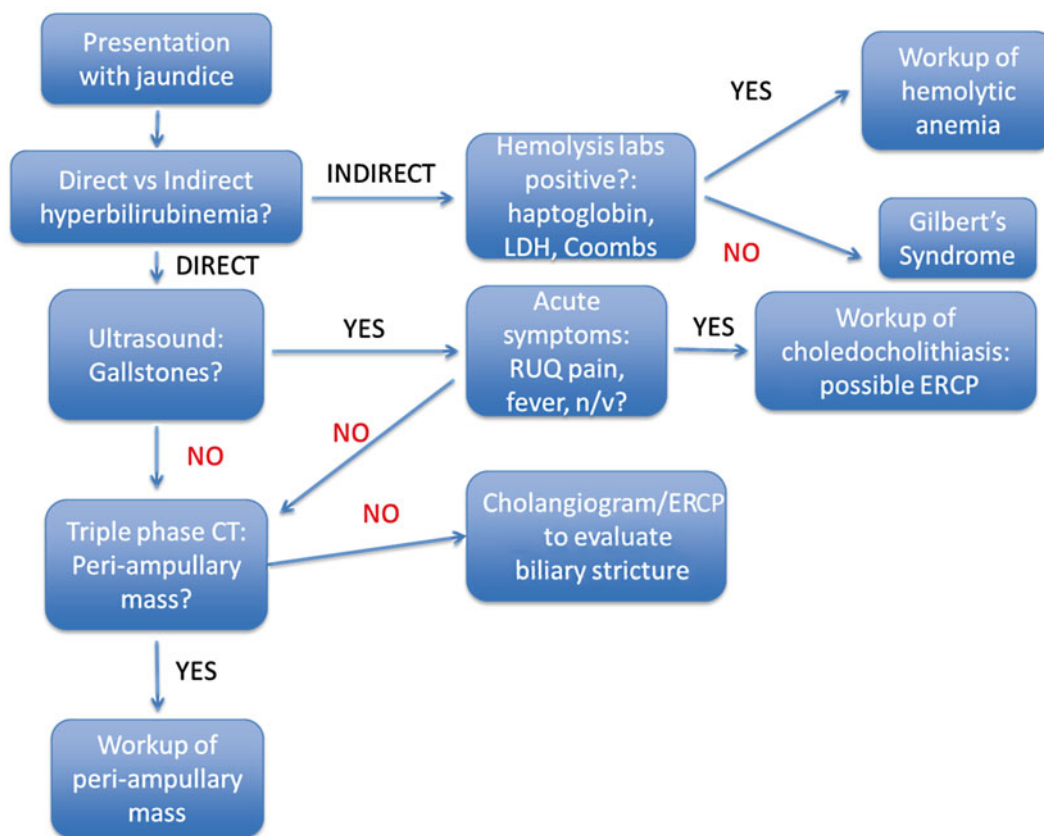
Presentation with jaundice

Direct vs Indirect hyperbilirubinemia?

INDIRECT

Hemolysis labs positive?: haptoglobin, LDH, Coombs

YES

Workup of hemolytic anemia

NO

Gilbert's Syndrome

DIRECT

Ultrasound: Gallstones?

YES

Acute symptoms: RUQ pain, fever, n/v?

YES

Workup of choledocholithiasis: possible ERCP

NO

NO

Triple phase CT: Peri-ampullary mass?

NO

Cholangiogram/ERCP to evaluate biliary stricture

YES

Workup of peri-ampullary mass